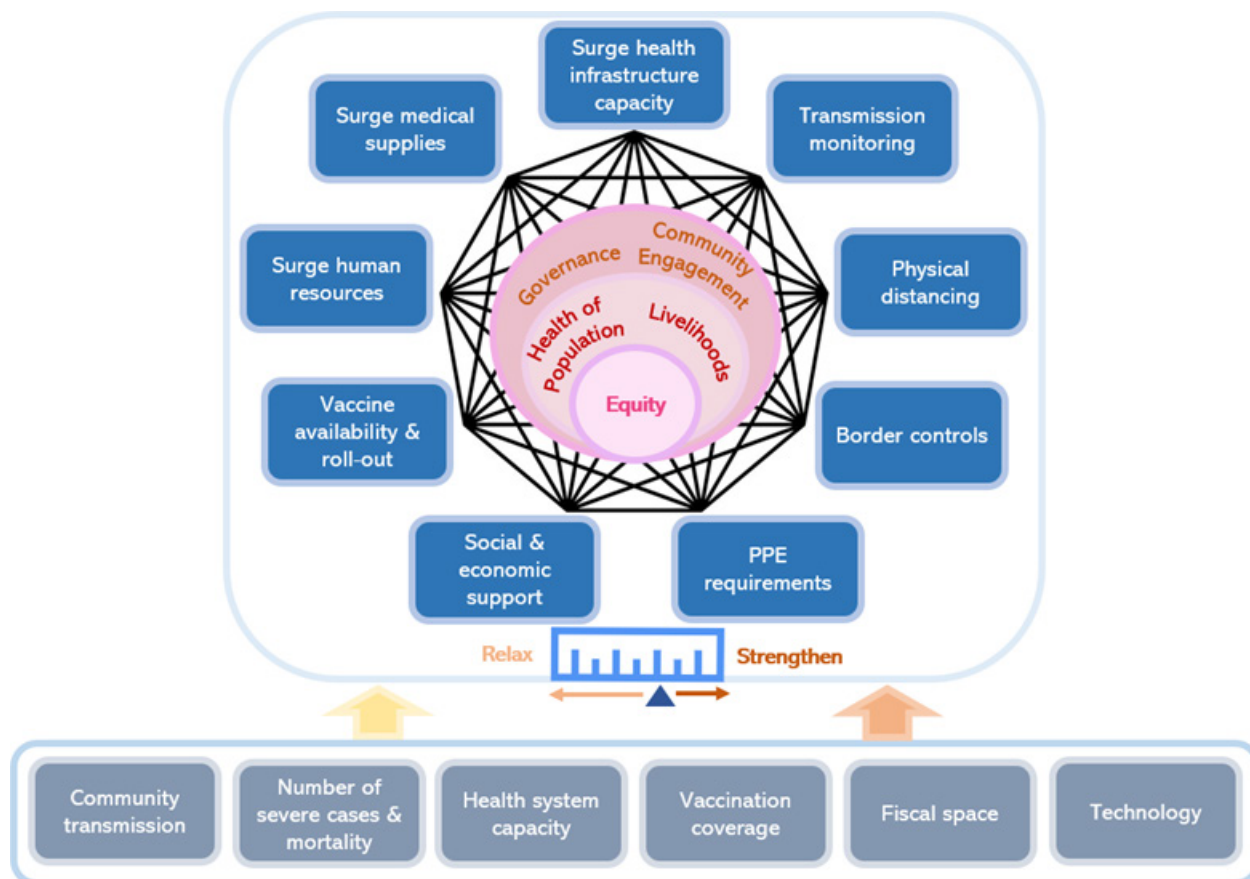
Surge health infrastructure capacity

Surge medical supplies

Transmission monitoring

Surge human resources

Physical distancing

Governance

Community Engagement

Health of Population

Livelihoods

Equity

Vaccine availability & roll-out

Border controls

Social & economic support

PPE requirements

Relax

Strengthen

Community transmission

Number of severe cases & mortality

Health system capacity

Vaccination coverage

Fiscal space

Technology